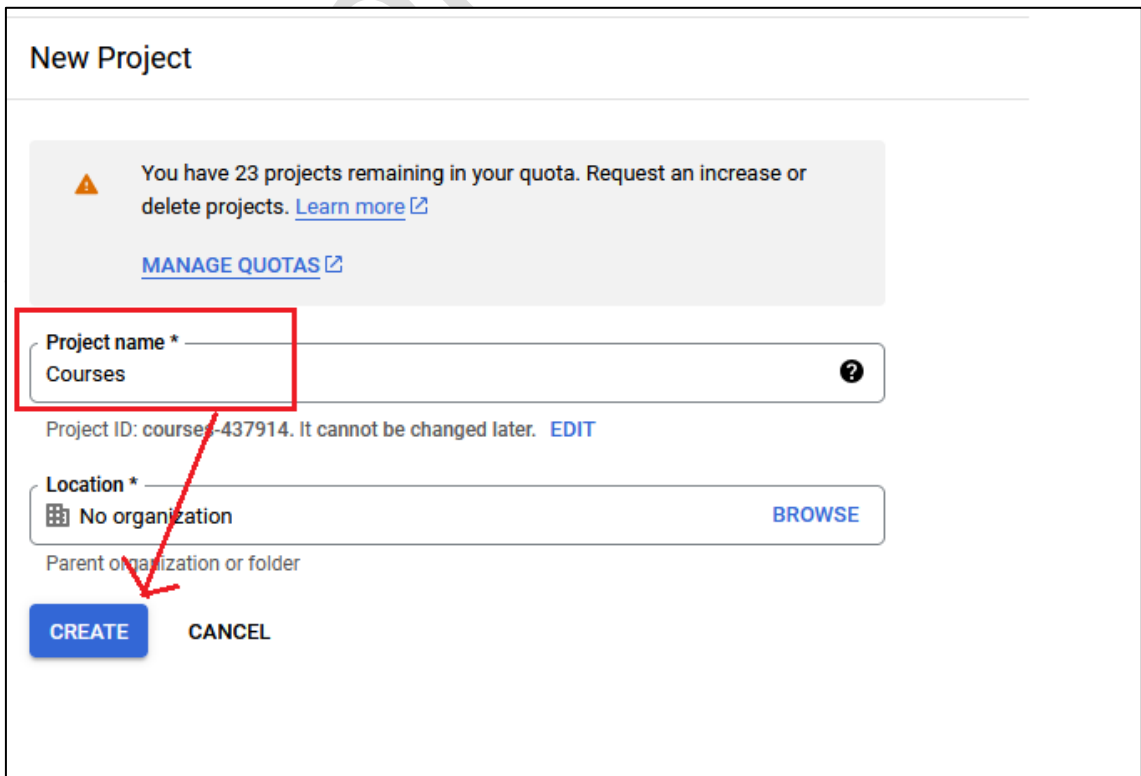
New Project

You have 23 projects remaining in your quota. Request an increase or delete projects. Learn more

MANAGE QUOTAS

Project name *
Courses

Project ID: courses-437914. It cannot be changed later. EDIT

Location *
No organization BROWSE

Parent organization or folder

CREATE CANCEL